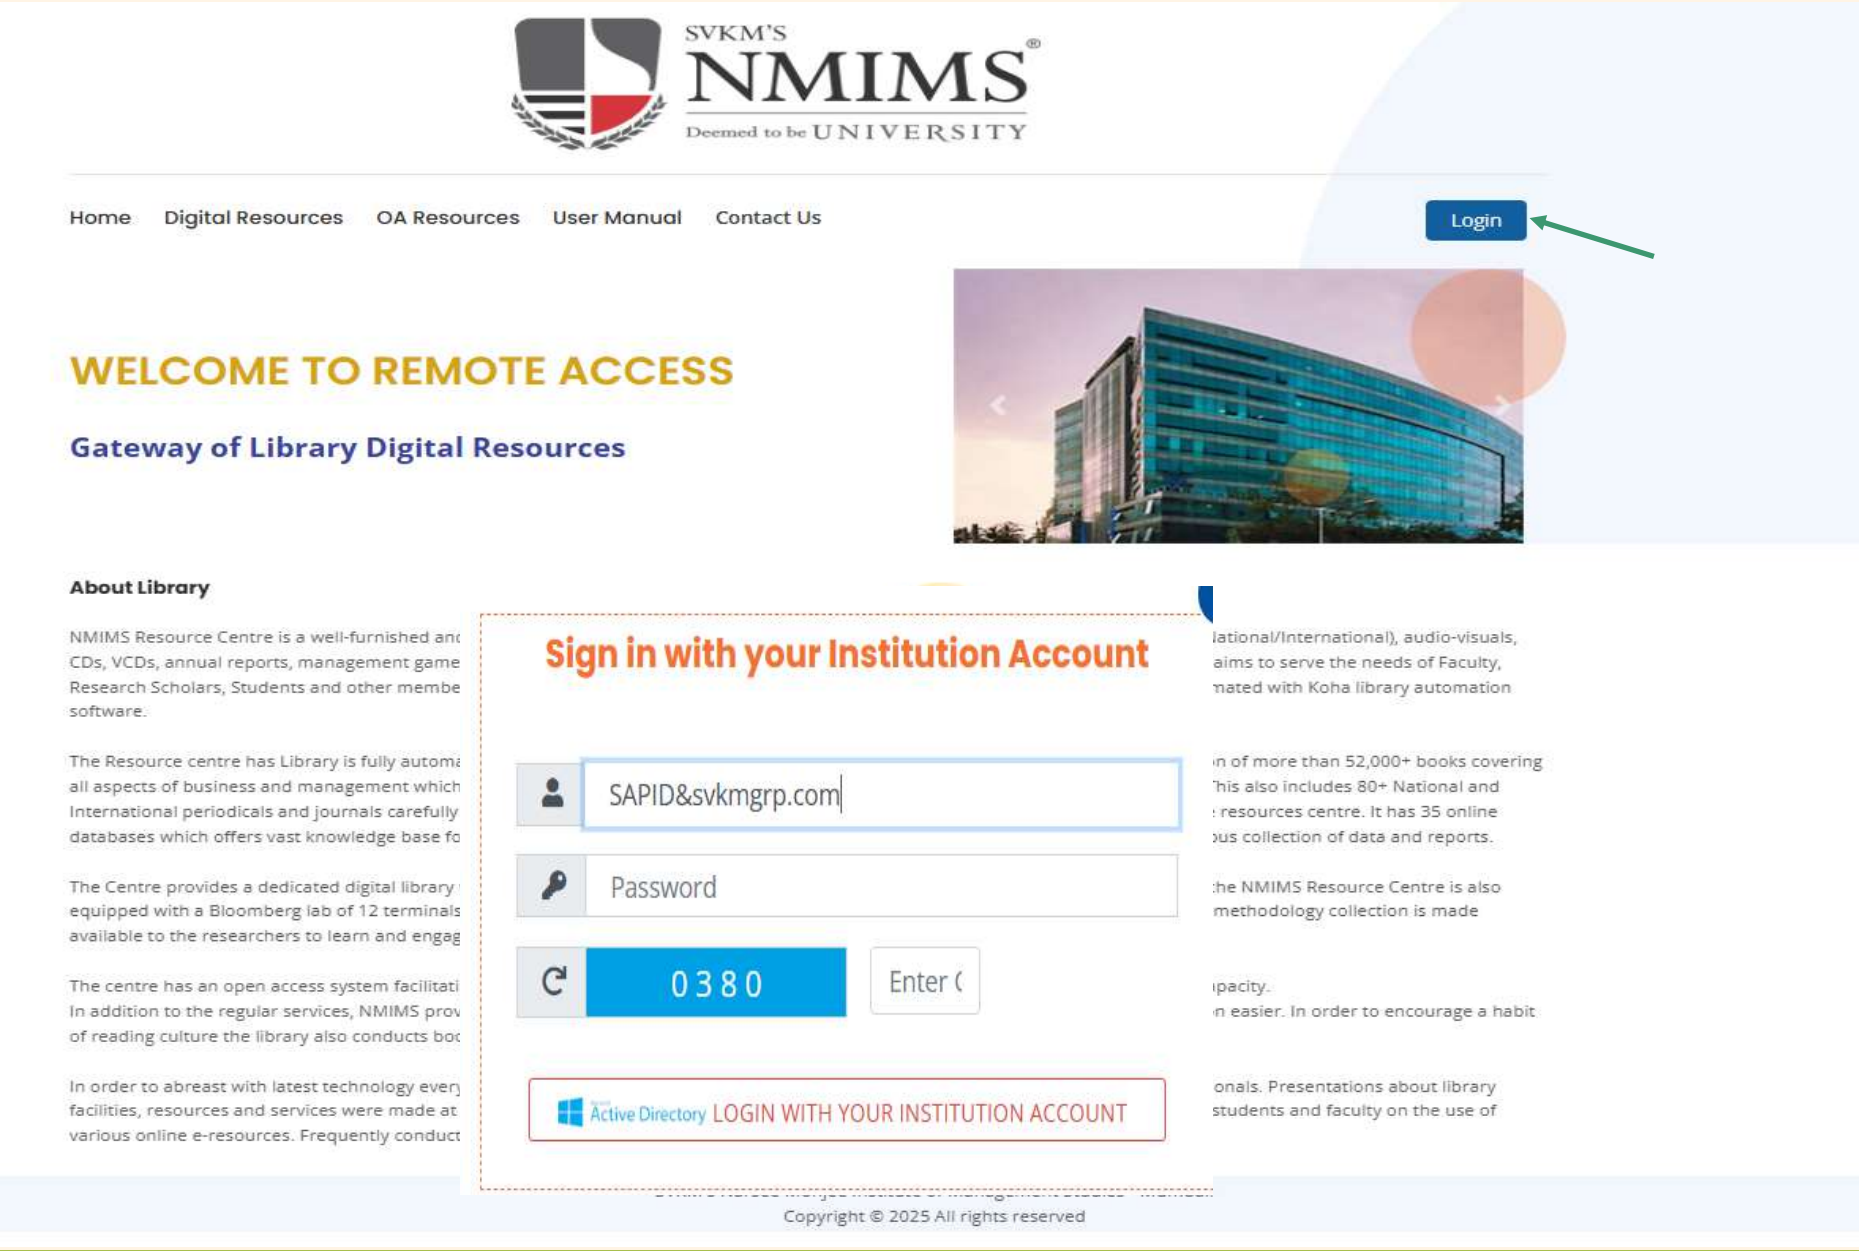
SVKM'S
NMIMS®
Deemed to be UNIVERSITY

Home Digital Resources OA Resources User Manual Contact Us

Login

WELCOME TO REMOTE ACCESS

Gateway of Library Digital Resources

About Library

NMIMS Resource Centre is a well-furnished an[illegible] CDs, VCDs, annual reports, management game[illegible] Research Scholars, Students and other membe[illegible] software.

The Resource centre has Library is fully automa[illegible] all aspects of business and management which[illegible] International periodicals and journals carefully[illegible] databases which offers vast knowledge base fo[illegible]

The Centre provides a dedicated digital library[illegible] equipped with a Bloomberg lab of 12 terminals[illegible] available to the researchers to learn and engag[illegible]

The centre has an open access system facilitati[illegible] In addition to the regular services, NMIMS prov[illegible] of reading culture the library also conducts bo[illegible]

In order to abreast with latest technology ever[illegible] facilities, resources and services were made at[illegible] various online e-resources. Frequently conduct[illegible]

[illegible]lational/International), audio-visuals, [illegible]aims to serve the needs of Faculty, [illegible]nated with Koha library automation

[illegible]n of more than 52,000+ books covering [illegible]his also includes 80+ National and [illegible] resources centre. It has 35 online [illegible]ous collection of data and reports.

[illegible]he NMIMS Resource Centre is also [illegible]methodology collection is made

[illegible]pacity. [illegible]n easier. In order to encourage a habit

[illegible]onals. Presentations about library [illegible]students and faculty on the use of

Sign in with your Institution Account

SAPID&svkmgrp.com

Password

0380

Enter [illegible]

Active Directory LOGIN WITH YOUR INSTITUTION ACCOUNT

Copyright © 2025 All rights reserved